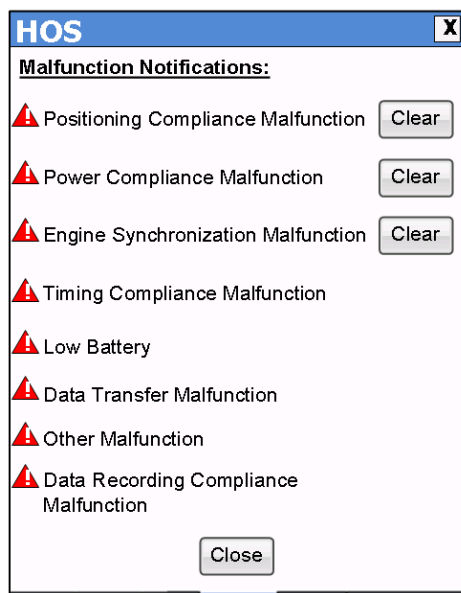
HOS

X

Malfunction Notifications:

Positioning Compliance Malfunction Clear

Power Compliance Malfunction Clear

Engine Synchronization Malfunction Clear

Timing Compliance Malfunction

Low Battery

Data Transfer Malfunction

Other Malfunction

Data Recording Compliance Malfunction

Close